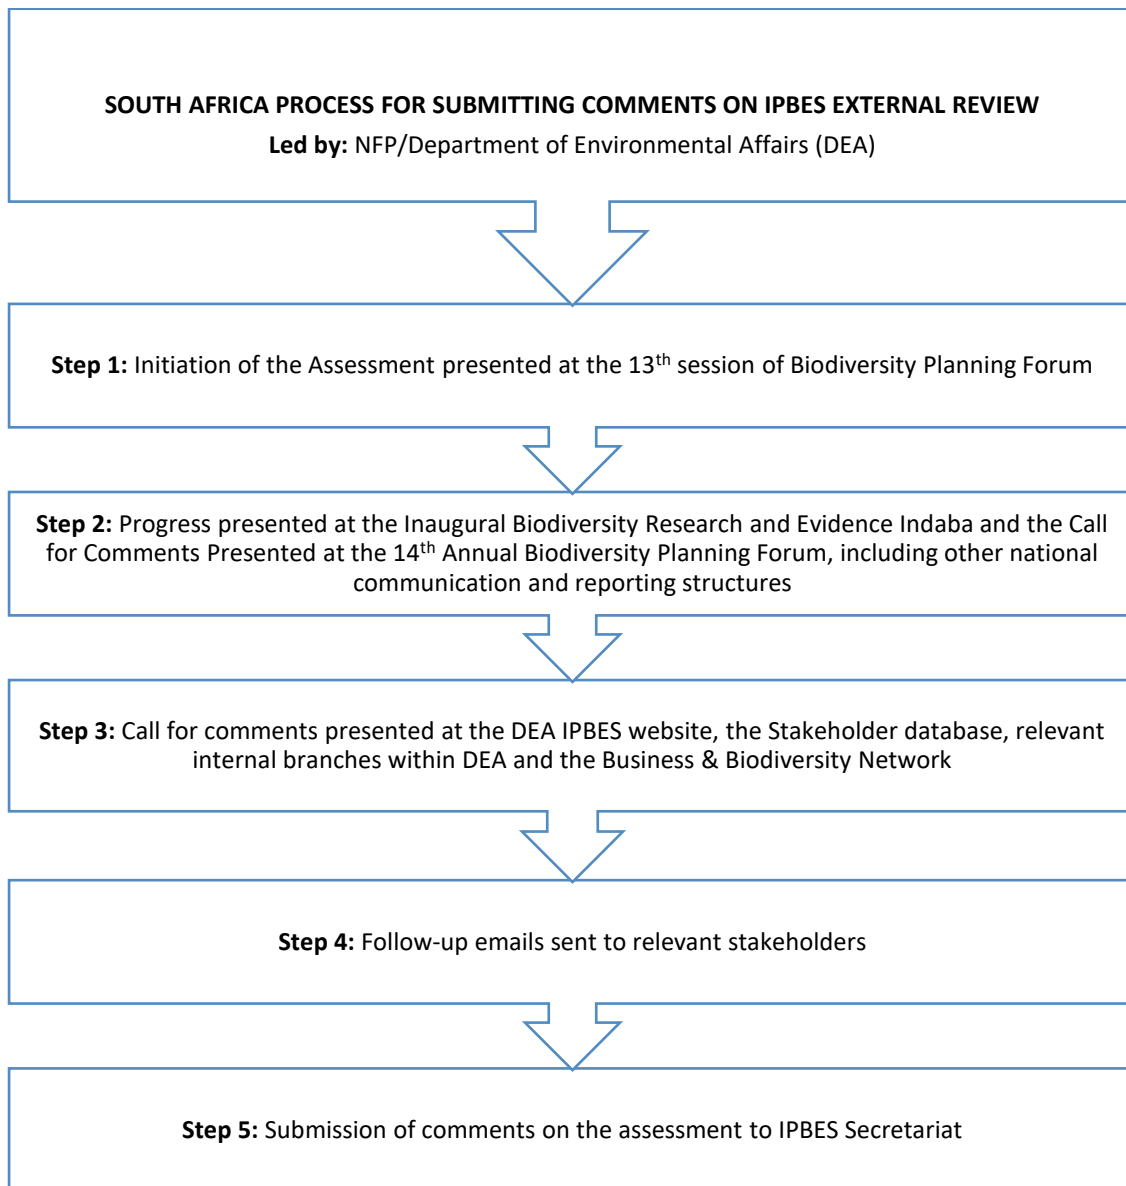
SOUTH AFRICA PROCESS FOR SUBMITTING COMMENTS ON IPBES EXTERNAL REVIEW

Led by: NFP/Department of Environmental Affairs (DEA)

Step 1: Initiation of the Assessment presented at the 13$^{th}$ session of Biodiversity Planning Forum

Step 2: Progress presented at the Inaugural Biodiversity Research and Evidence Indaba and the Call for Comments Presented at the 14$^{th}$ Annual Biodiversity Planning Forum, including other national communication and reporting structures

Step 3: Call for comments presented at the DEA IPBES website, the Stakeholder database, relevant internal branches within DEA and the Business & Biodiversity Network

Step 4: Follow-up emails sent to relevant stakeholders

Step 5: Submission of comments on the assessment to IPBES Secretariat